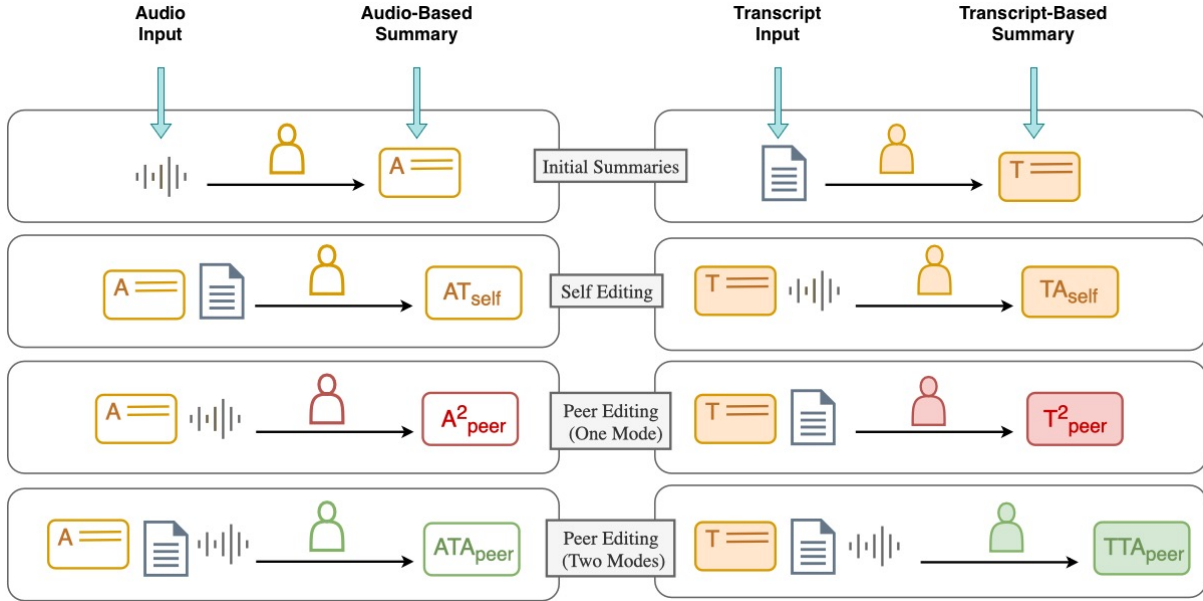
Audio Input

Audio-Based Summary

Transcript Input

Transcript-Based Summary

A

Initial Summaries

T

A

$AT_{self}$

Self Editing

T

$TA_{self}$

A

$A^2_{peer}$

Peer Editing (One Mode)

T

$T^2_{peer}$

A

$ATA_{peer}$

Peer Editing (Two Modes)

T

$TTA_{peer}$